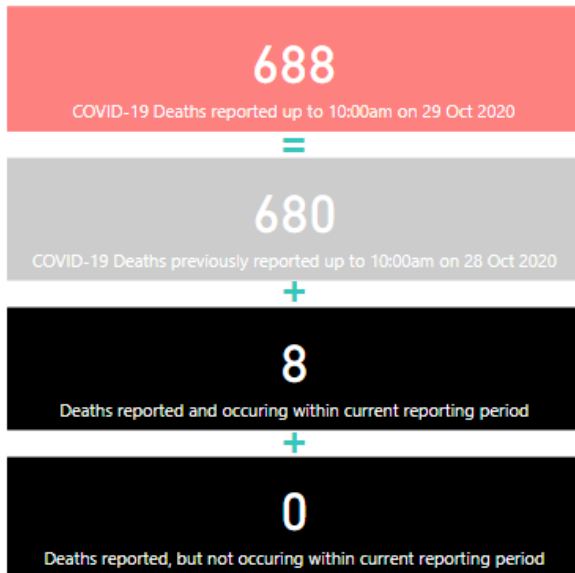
688

COVID-19 Deaths reported up to 10:00am on 29 Oct 2020

=

680

COVID-19 Deaths previously reported up to 10:00am on 28 Oct 2020

+

8

Deaths reported and occuring within current reporting period

+

0

Deaths reported, but not occuring within current reporting period